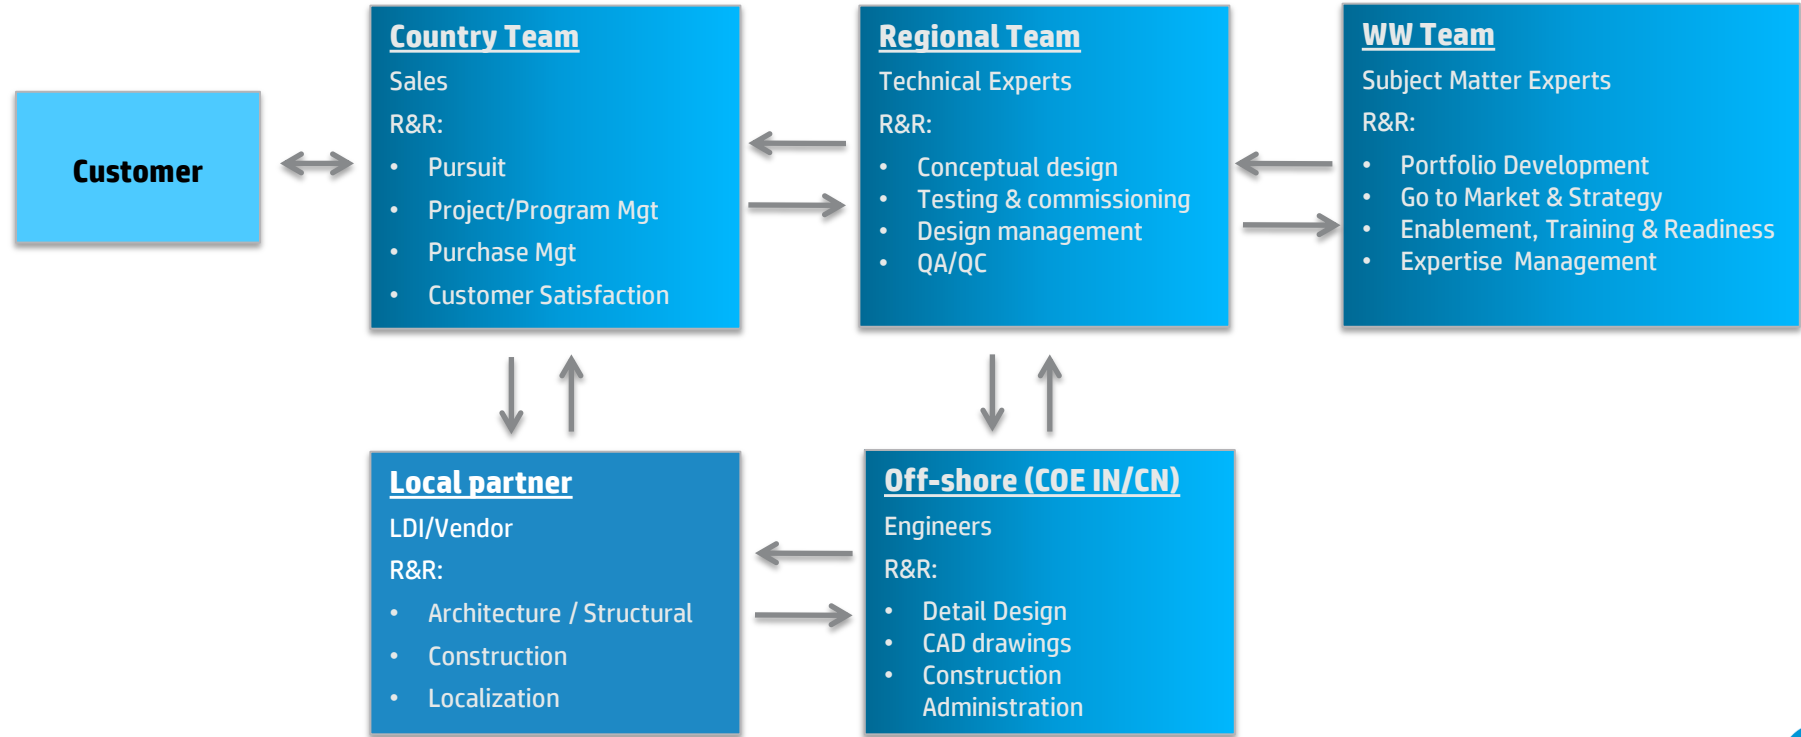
Customer

Country Team
Sales
R&R:
- Pursuit
- Project/Program Mgt
- Purchase Mgt
- Customer Satisfaction

Regional Team
Technical Experts
R&R:
- Conceptual design
- Testing & commissioning
- Design management
- QA/QC

WW Team
Subject Matter Experts
R&R:
- Portfolio Development
- Go to Market & Strategy
- Enablement, Training & Readiness
- Expertise Management

Local partner
LDI/Vendor
R&R:
- Architecture / Structural
- Construction
- Localization

Off-shore (COE IN/CN)
Engineers
R&R:
- Detail Design
- CAD drawings
- Construction Administration